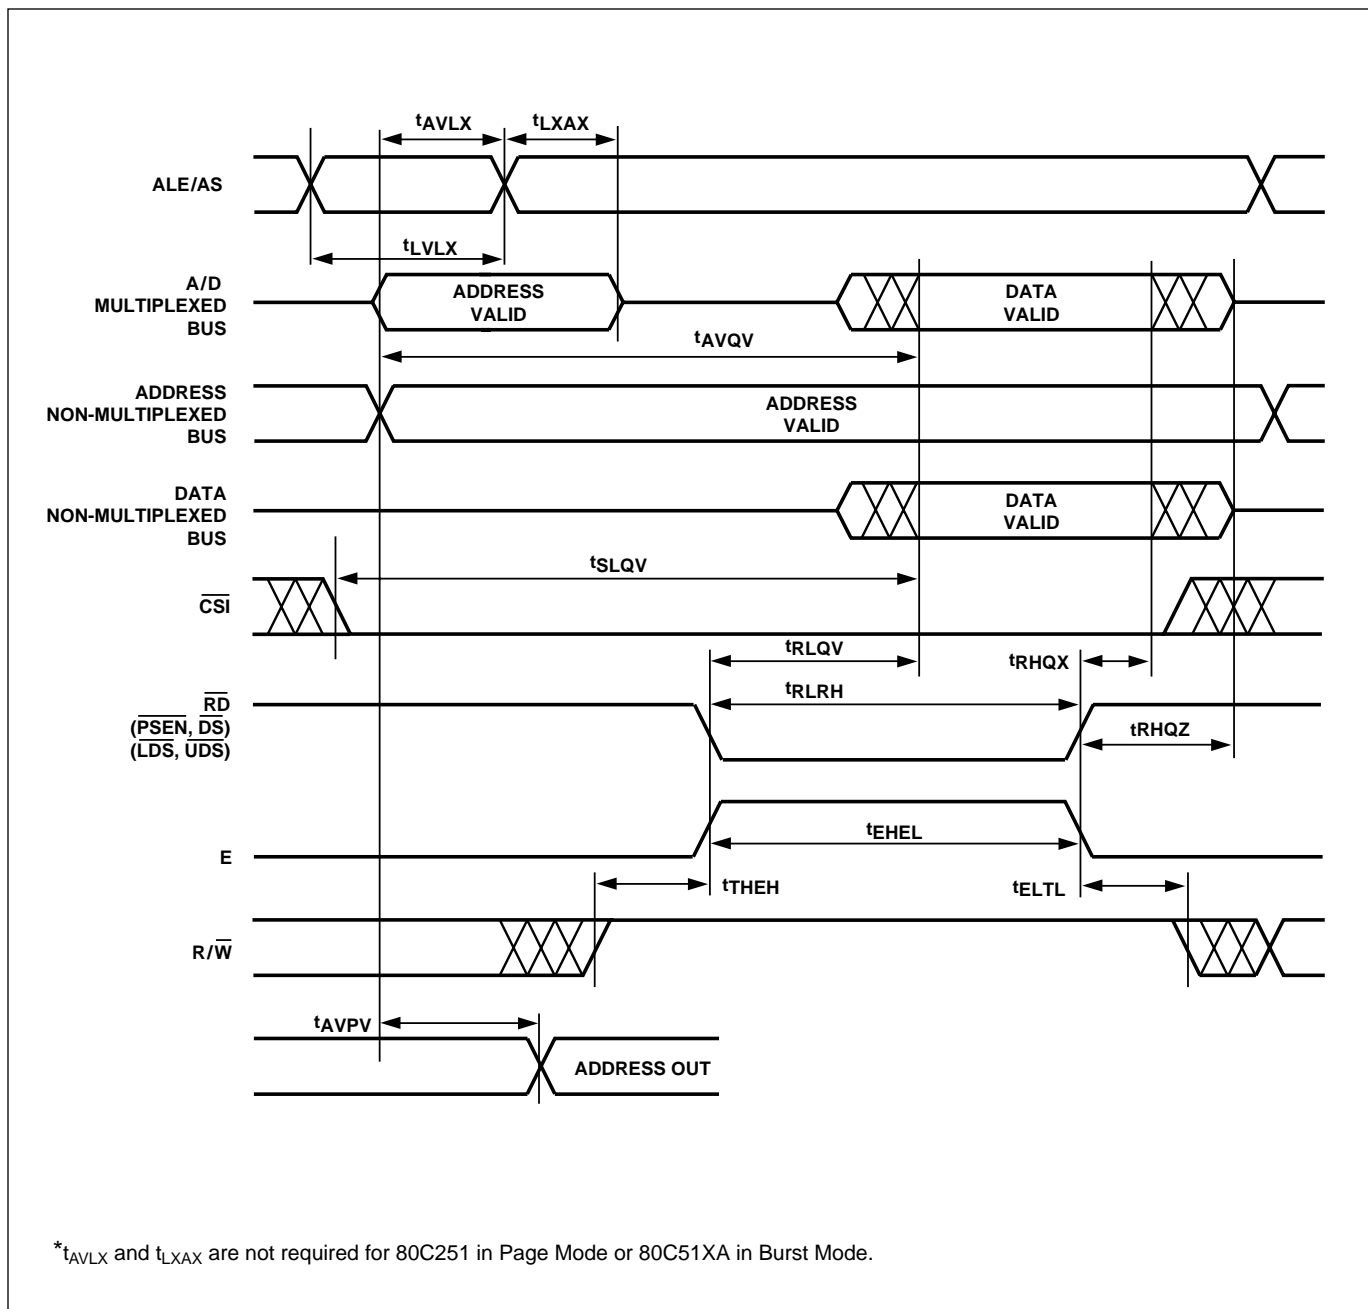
$t_{AVLX}$ $t_{LXAX}$

ALE/AS

$t_{LVLX}$

A/D MULTIPLEXED BUS

ADDRESS VALID

DATA VALID

$t_{AVQV}$

ADDRESS NON-MULTIPLEXED BUS

ADDRESS VALID

DATA NON-MULTIPLEXED BUS

DATA VALID

$t_{SLQV}$

$\overline{CSI}$

$t_{RLQV}$

$t_{RHQX}$

$\overline{RD}$ ($\overline{PSEN}$, $\overline{DS}$) ($\overline{LDS}$, $\overline{UDS}$)

$t_{RLRH}$

tRHQZ

E

$t_{EHEL}$

$t_{THEH}$

$t_{ELTL}$

R/$\overline{W}$

$t_{AVPV}$

ADDRESS OUT

*$t_{AVLX}$ and $t_{LXAX}$ are not required for 80C251 in Page Mode or 80C51XA in Burst Mode.